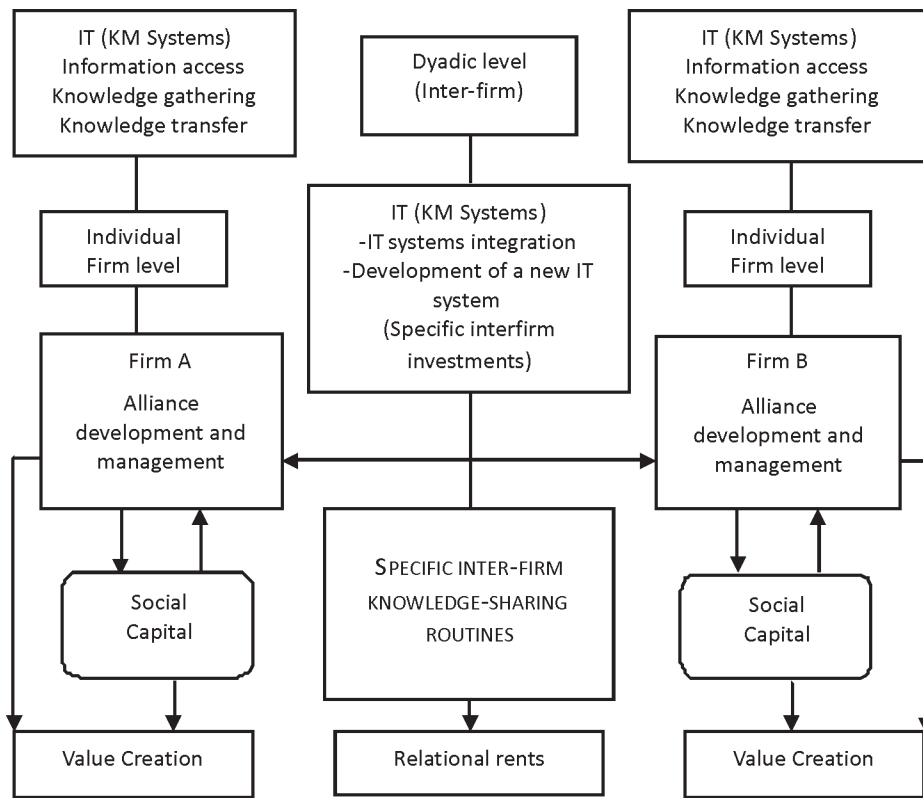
IT (KM Systems)
Information access
Knowledge gathering
Knowledge transfer

Dyadic level
(Inter-firm)

IT (KM Systems)
Information access
Knowledge gathering
Knowledge transfer

Individual
Firm level

IT (KM Systems)
-IT systems integration
-Development of a new IT system
(Specific interfirm investments)

Individual
Firm level

Firm A
Alliance development and management

Firm B
Alliance development and management

Social Capital

SPECIFIC INTER-FIRM KNOWLEDGE-SHARING ROUTINES

Social Capital

Value Creation

Relational rents

Value Creation